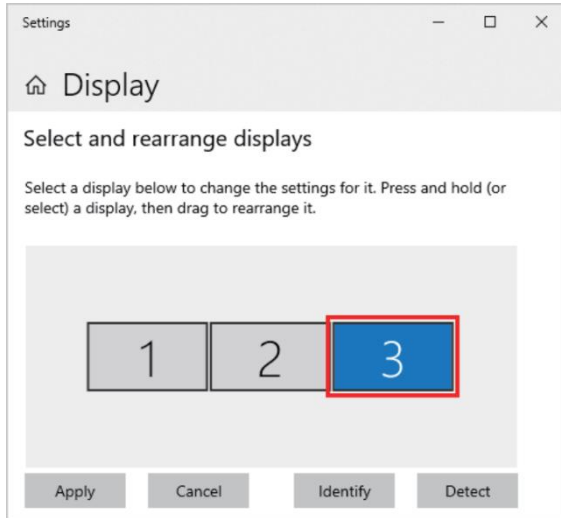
Settings

Display

Select and rearrange displays

Select a display below to change the settings for it. Press and hold (or select) a display, then drag to rearrange it.

1 2 3

Apply Cancel Identify Detect